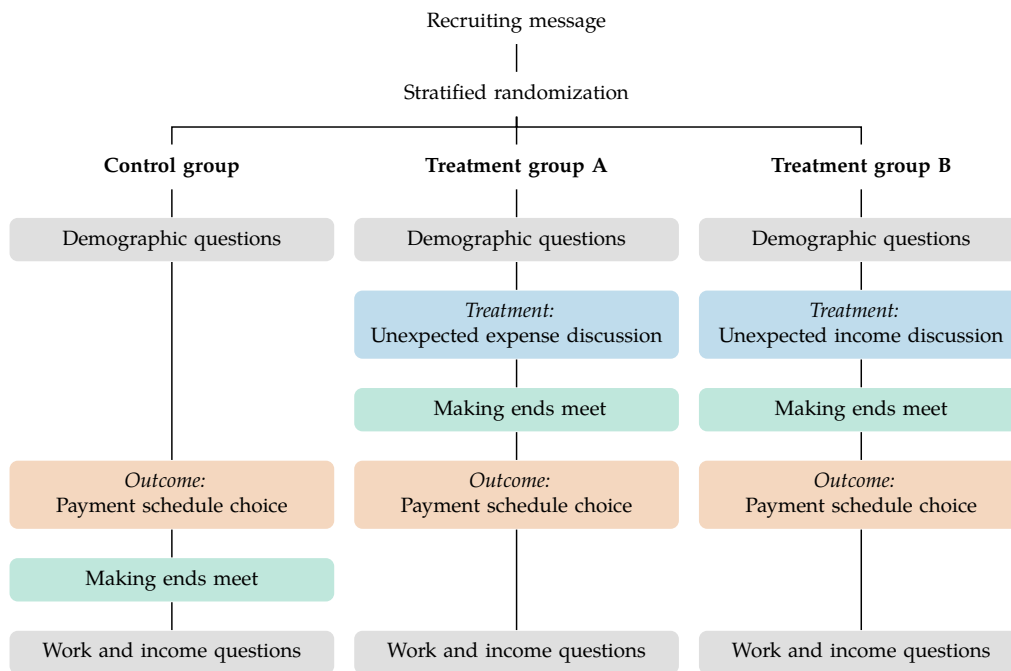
Recruiting message

Stratified randomization

**Control group**

Demographic questions

*Outcome:*
Payment schedule choice

Making ends meet

Work and income questions

**Treatment group A**

Demographic questions

*Treatment:*
Unexpected expense discussion

Making ends meet

*Outcome:*
Payment schedule choice

Work and income questions

**Treatment group B**

Demographic questions

*Treatment:*
Unexpected income discussion

Making ends meet

*Outcome:*
Payment schedule choice

Work and income questions